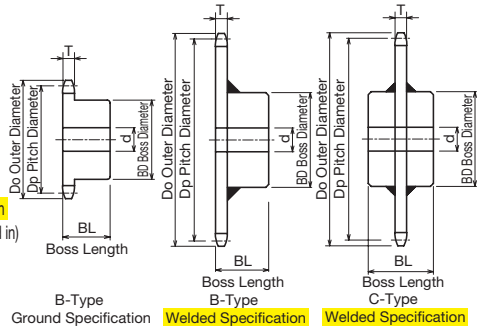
T

Do Outer Diameter

Dp Pitch Diameter

BD Boss Diameter

d

BL

Boss Length

B-Type

Ground Specification

T

Do Outer Diameter

Dp Pitch Diameter

BD Boss Diameter

d

BL

Boss Length

B-Type

Welded Specification

T

Do Outer Diameter

Dp Pitch Diameter

BD Boss Diameter

d

BL

Boss Length

C-Type

Welded Specification

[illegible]

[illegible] in)